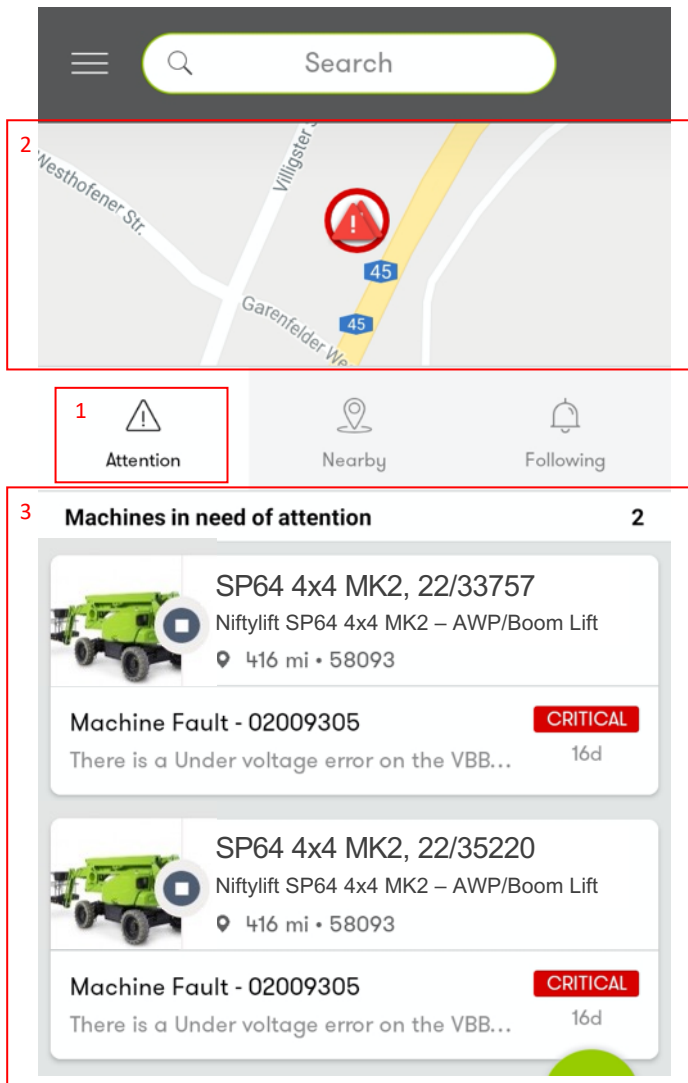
Search

2

Westhofener Str.

Villigster

45

45

Garenfelder We

1

Attention

Nearby

Following

3

Machines in need of attention

2

SP64 4x4 MK2, 22/33757

Niftylift SP64 4x4 MK2 – AWP/Boom Lift

416 mi • 58093

Machine Fault - 02009305

CRITICAL

There is a Under voltage error on the VBB...

16d

SP64 4x4 MK2, 22/35220

Niftylift SP64 4x4 MK2 – AWP/Boom Lift

416 mi • 58093

Machine Fault - 02009305

CRITICAL

There is a Under voltage error on the VBB...

16d